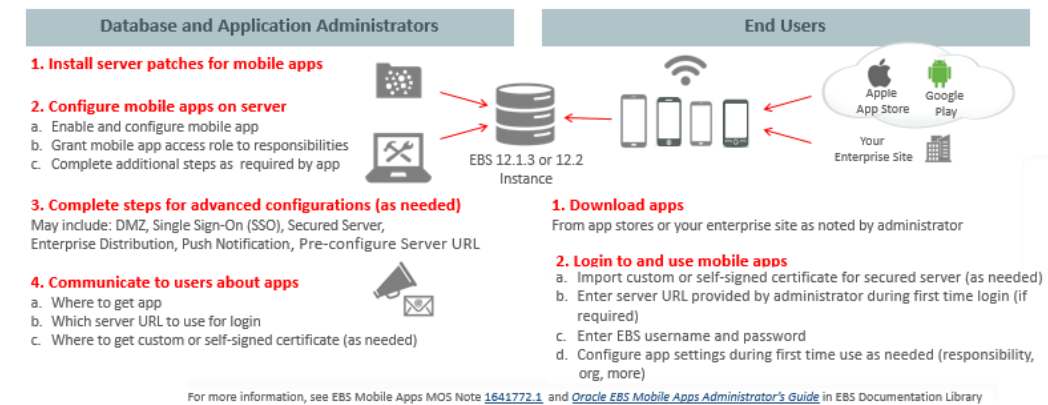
Database and Application Administrators

1. Install server patches for mobile apps

2. Configure mobile apps on server
a. Enable and configure mobile app
b. Grant mobile app access role to responsibilities
c. Complete additional steps as required by app

EBS 12.1.3 or 12.2 Instance

3. Complete steps for advanced configurations (as needed)
May include: DMZ, Single Sign-On (SSO), Secured Server, Enterprise Distribution, Push Notification, Pre-configure Server URL

4. Communicate to users about apps
a. Where to get app
b. Which server URL to use for login
c. Where to get custom or self-signed certificate (as needed)

End Users

Apple App Store

Google Play

Your Enterprise Site

1. Download apps
From app stores or your enterprise site as noted by administrator

2. Login to and use mobile apps
a. Import custom or self-signed certificate for secured server (as needed)
b. Enter server URL provided by administrator during first time login (if required)
c. Enter EBS username and password
d. Configure app settings during first time use as needed (responsibility, org, more)

For more information, see EBS Mobile Apps MOS Note 1641772.1 and Oracle EBS Mobile Apps Administrator's Guide in EBS Documentation Library